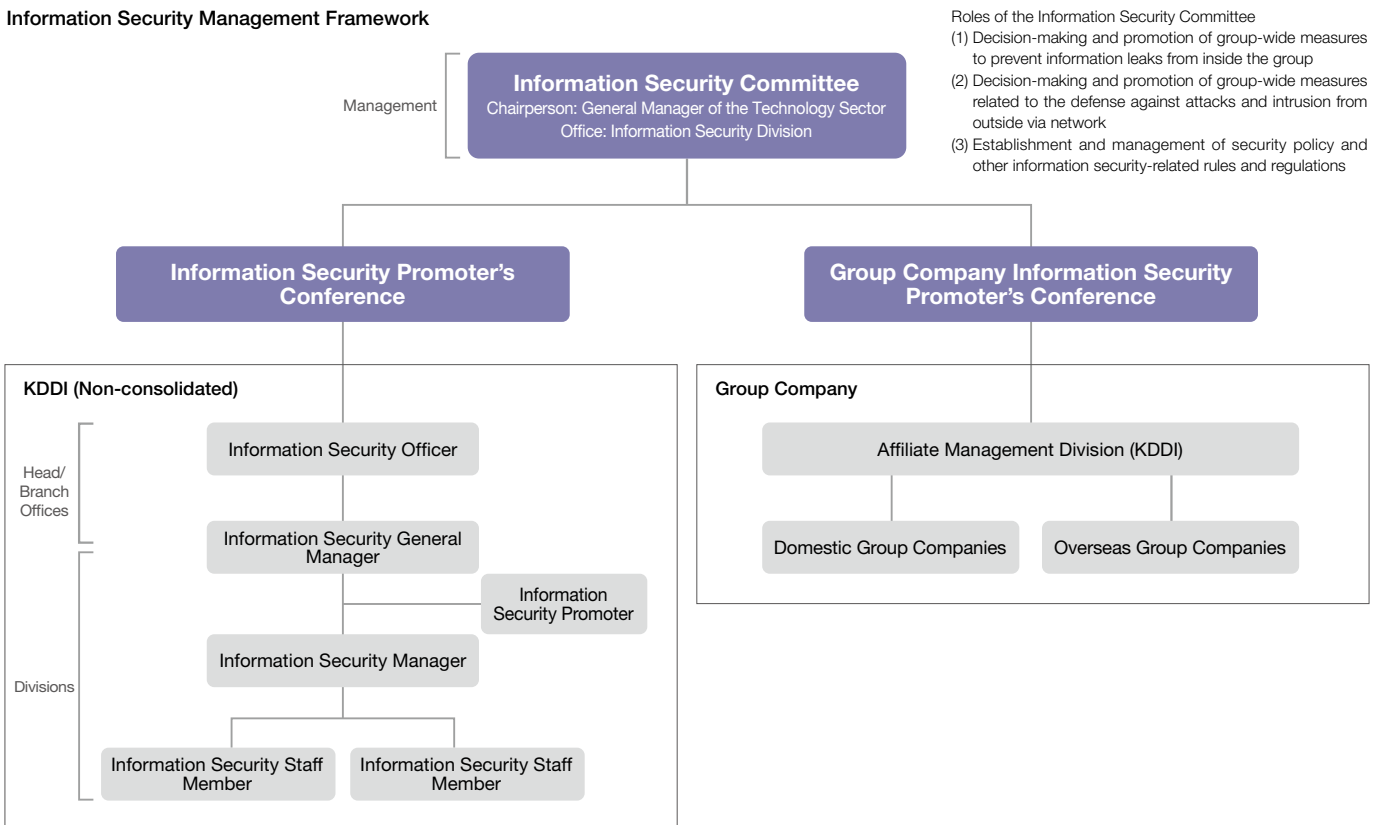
Information Security Management Framework

Roles of the Information Security Committee
(1) Decision-making and promotion of group-wide measures to prevent information leaks from inside the group
(2) Decision-making and promotion of group-wide measures related to the defense against attacks and intrusion from outside via network
(3) Establishment and management of security policy and other information security-related rules and regulations

Management

Information Security Committee
Chairperson: General Manager of the Technology Sector
Office: Information Security Division

Information Security Promoter's Conference

Group Company Information Security Promoter's Conference

KDDI (Non-consolidated)

Head/ Branch Offices

Information Security Officer

Information Security General Manager

Divisions

Information Security Promoter

Information Security Manager

Information Security Staff Member

Information Security Staff Member

Group Company

Affiliate Management Division (KDDI)

Domestic Group Companies

Overseas Group Companies